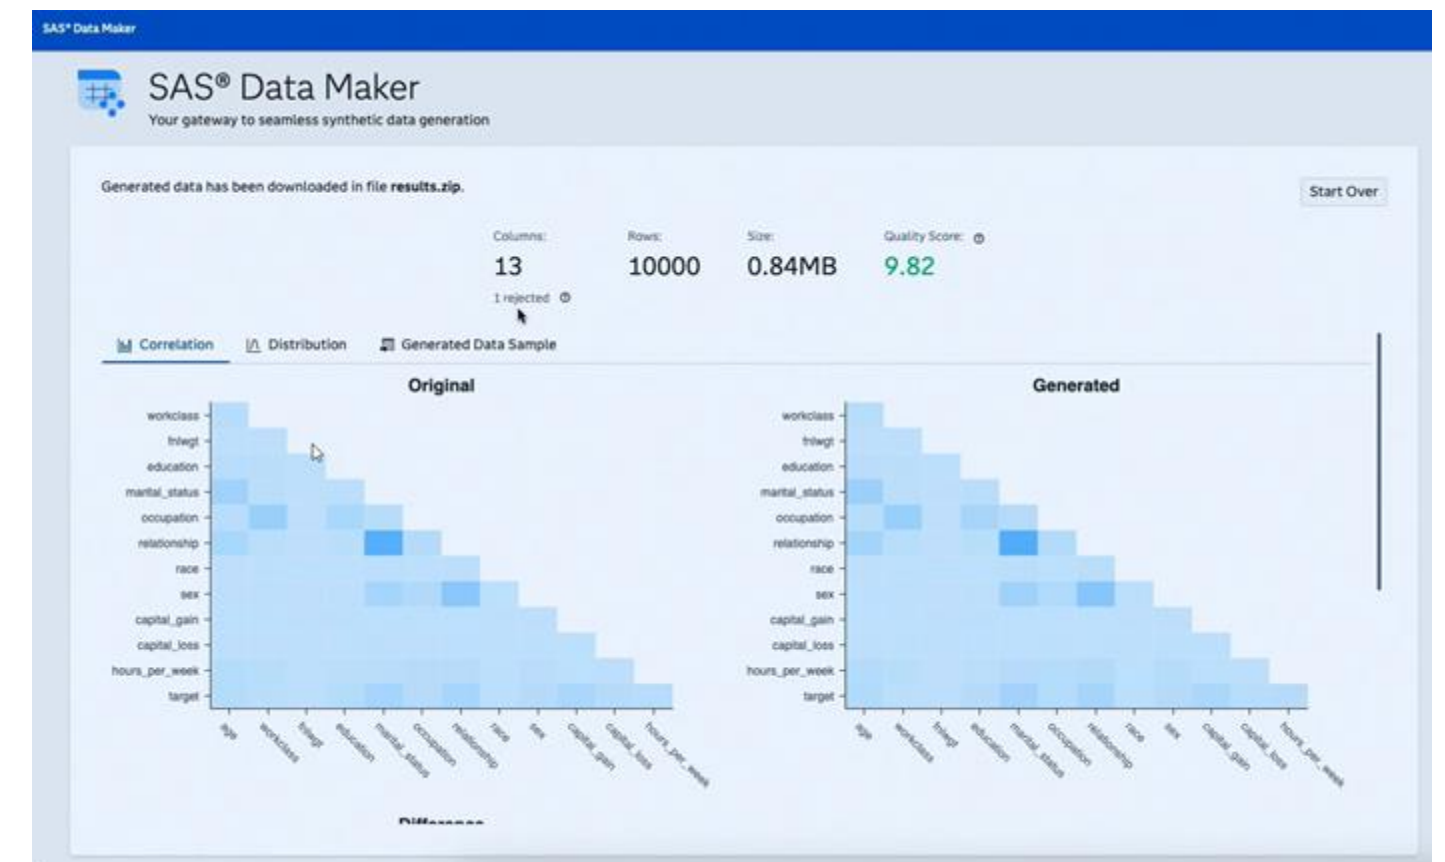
SAS® Data Maker

SAS® Data Maker
Your gateway to seamless synthetic data generation

Generated data has been downloaded in file **results.zip**.

Start Over

Columns:
13
1 rejected

Rows:
10000

Size:
0.84MB

Quality Score:
9.82

Correlation
Distribution
Generated Data Sample

Original

workclass
fnlwgt
education
marital_status
occupation
relationship
race
sex
capital_gain
capital_loss
hours_per_week
target

age
workclass
fnlwgt
education
marital_status
occupation
relationship
race
sex
capital_gain
capital_loss
hours_per_week

Generated

workclass
fnlwgt
education
marital_status
occupation
relationship
race
sex
capital_gain
capital_loss
hours_per_week
target

age
workclass
fnlwgt
education
marital_status
occupation
relationship
race
sex
capital_gain
capital_loss
hours_per_week

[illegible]